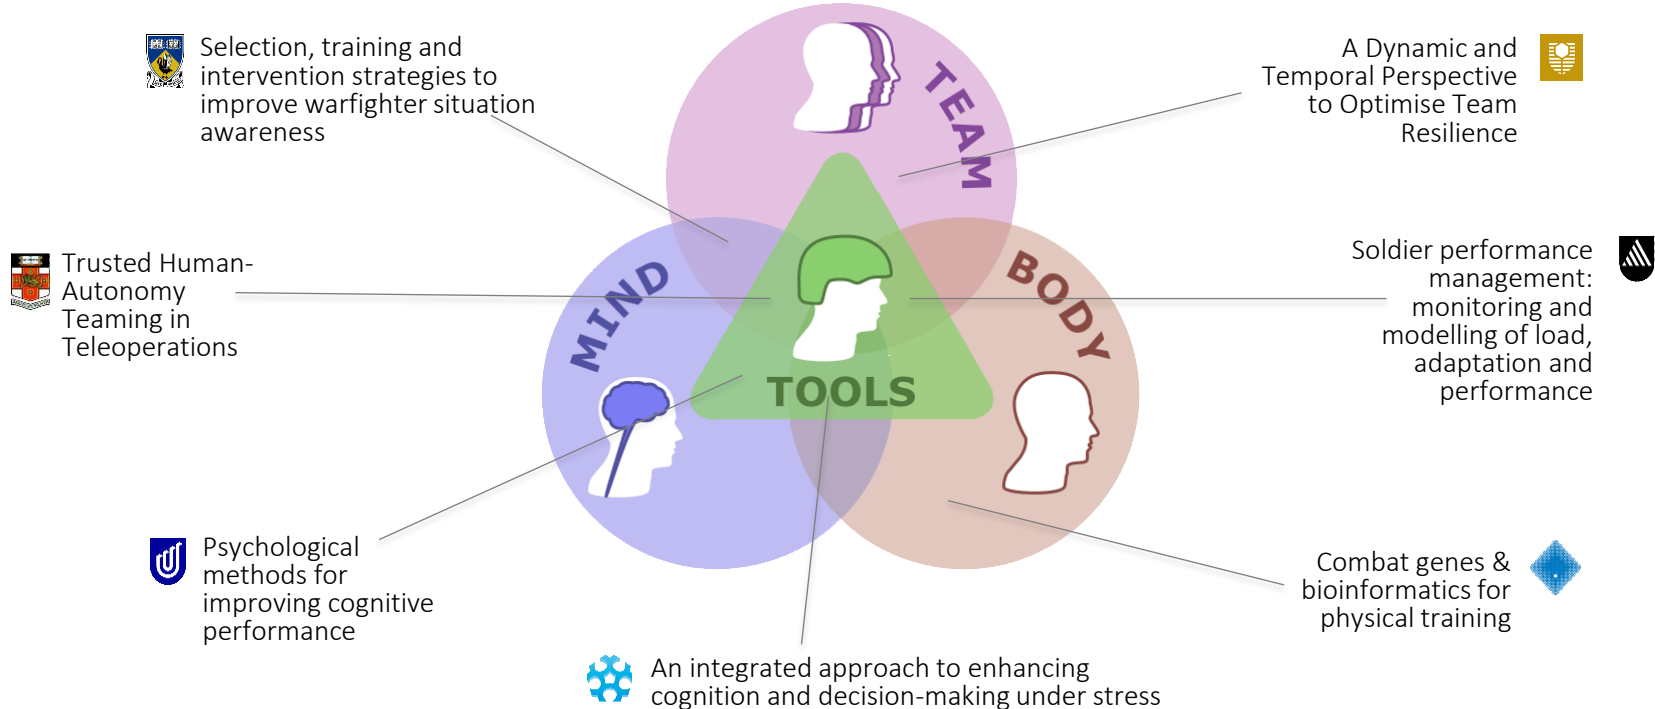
Selection, training and intervention strategies to improve warfighter situation awareness

A Dynamic and Temporal Perspective to Optimise Team Resilience

TEAM

Trusted Human-Autonomy Teaming in Teleoperations

MIND

BODY

Soldier performance management: monitoring and modelling of load, adaptation and performance

TOOLS

Psychological methods for improving cognitive performance

Combat genes & bioinformatics for physical training

An integrated approach to enhancing cognition and decision-making under stress